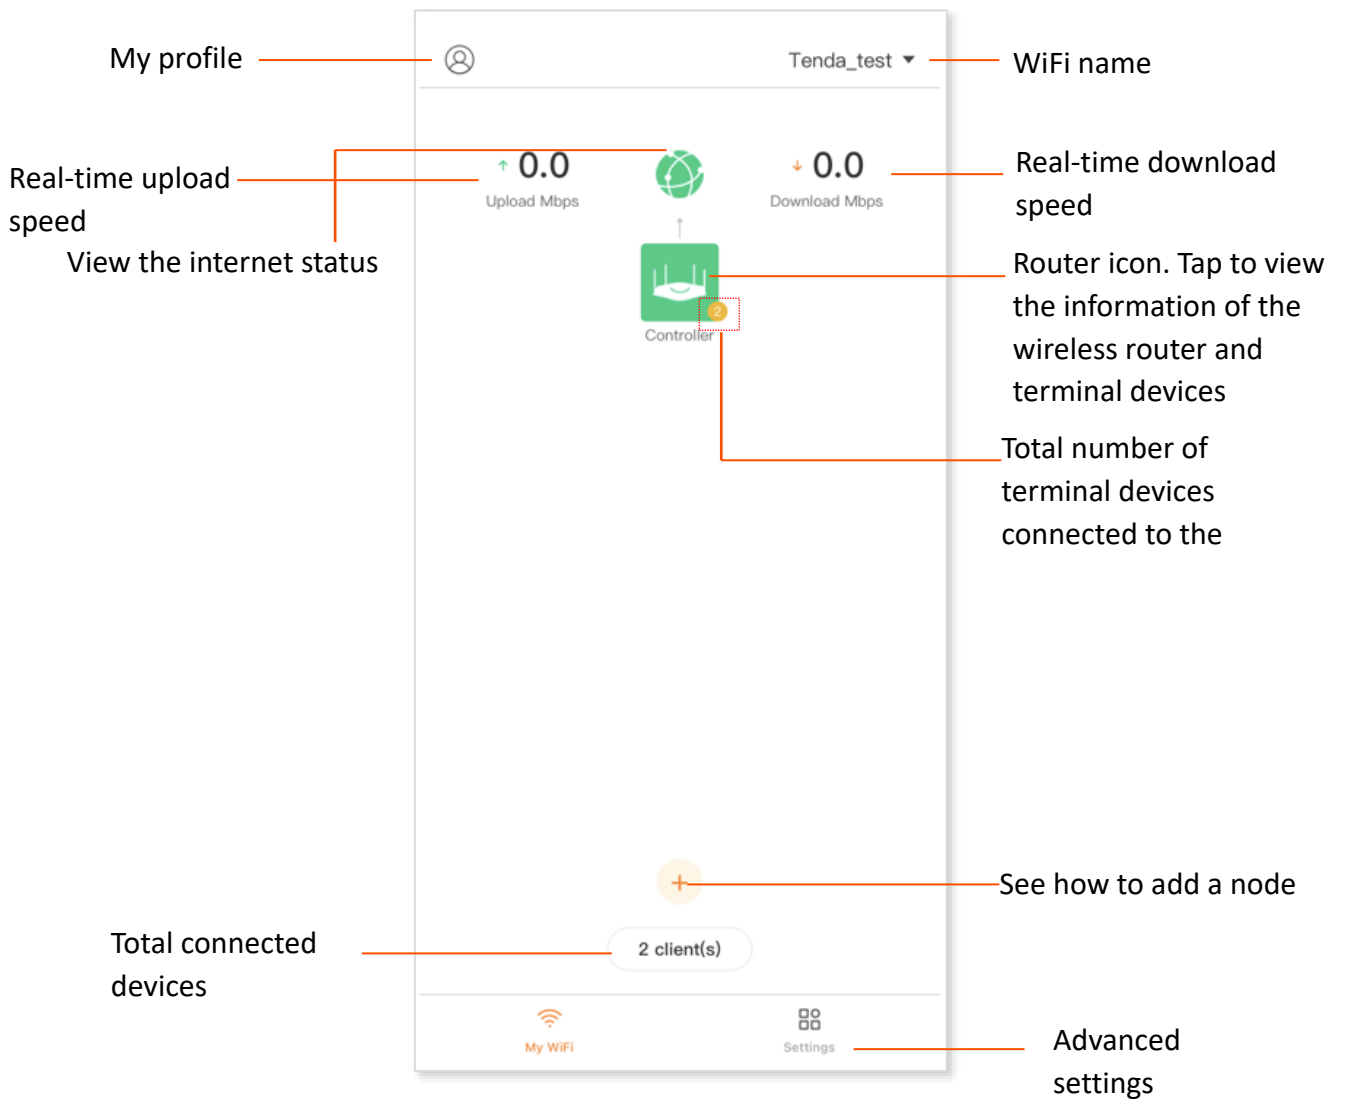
My profile

Tenda_test

WiFi name

Real-time upload speed

View the internet status

0.0
Upload Mbps

0.0
Download Mbps

Real-time download speed

Controller

2

Router icon. Tap to view the information of the wireless router and terminal devices

Total number of terminal devices connected to the

See how to add a node

Total connected devices

2 client(s)

My WiFi

Settings

Advanced settings